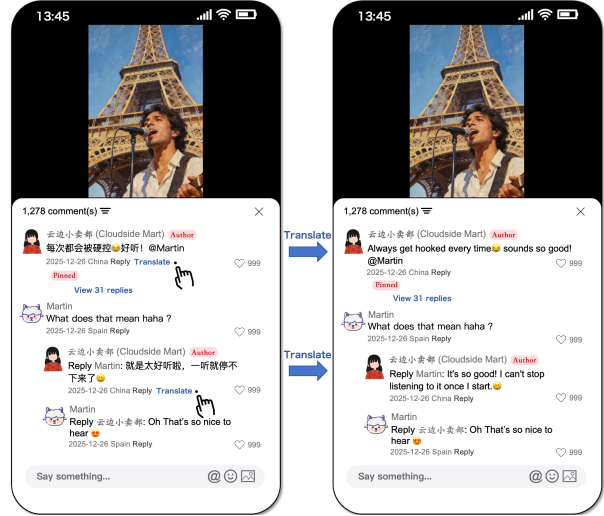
13:45

1,278 comment(s)

云边小卖部 (Cloudside Mart) Author
每次都会被硬控😂好听！@Martin
2025-12-26 China Reply Translate
Pinned
999
View 31 replies

Martin
What does that mean haha ?
2025-12-26 Spain Reply
999

云边小卖部 (Cloudside Mart) Author
Reply Martin: 就是太好听啦，一听就停不下来了😄
2025-12-26 China Reply Translate
999

Martin
Reply 云边小卖部: Oh That's so nice to hear 😍
2025-12-26 Spain Reply
999

Say something...

Translate

Translate

13:45

1,278 comment(s)

云边小卖部 (Cloudside Mart) Author
Always get hooked every time😂 sounds so good! @Martin
2025-12-26 China Reply
Pinned
999
View 31 replies

Martin
What does that mean haha ?
2025-12-26 Spain Reply
999

云边小卖部 (Cloudside Mart) Author
Reply Martin: It's so good! I can't stop listening to it once I start.😄
2025-12-26 China Reply
999

Martin
Reply 云边小卖部: Oh That's so nice to hear 😍
2025-12-26 Spain Reply
999

Say something...